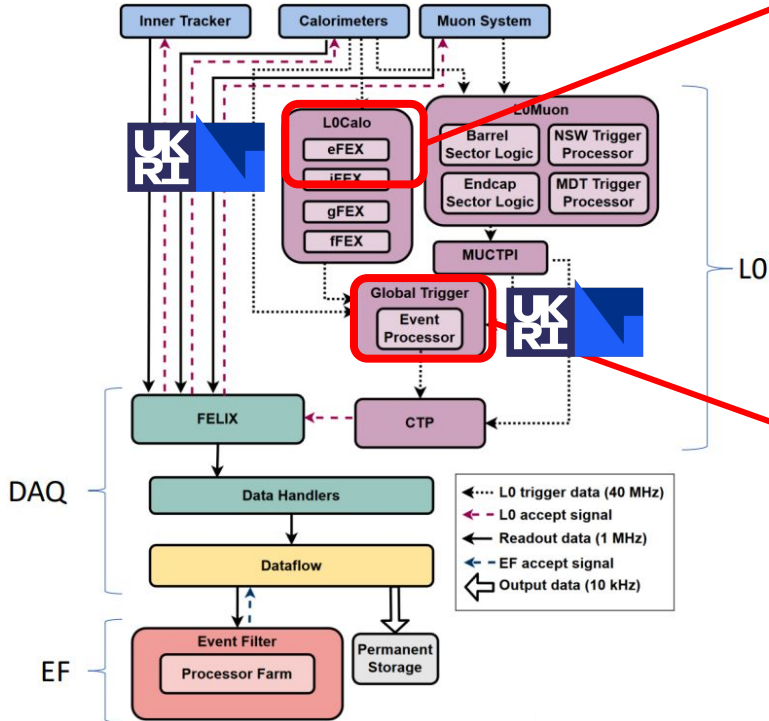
Inner Tracker
Calorimeters
Muon System

UK RI

L0Calo
eFEX
jFEX
gFEX
fFEX

L0Muon
Barrel Sector Logic
NSW Trigger Processor
Endcap Sector Logic
MDT Trigger Processor

MUCTPI

Global Trigger
Event Processor

UK RI

L0

FELIX
CTP

DAQ

Data Handlers
Dataflow

L0 trigger data (40 MHz)
L0 accept signal
Readout data (1 MHz)
EF accept signal
Output data (10 kHz)

EF

Event Filter
Processor Farm
Permanent Storage